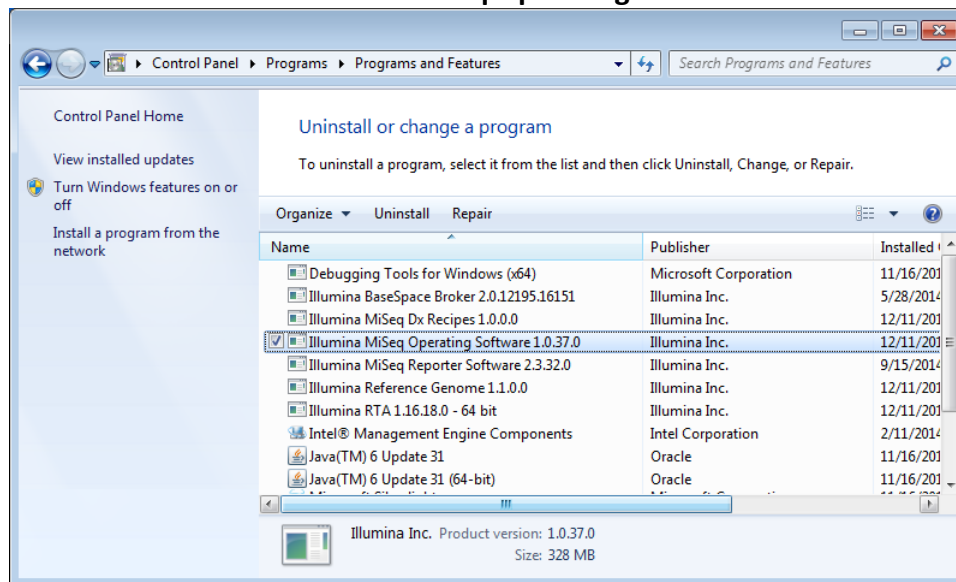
Control Panel ▸ Programs ▸ Programs and Features

Search Programs and Features

Control Panel Home

View installed updates

Turn Windows features on or off

Install a program from the network

Uninstall or change a program

To uninstall a program, select it from the list and then click Uninstall, Change, or Repair.

Organize ▾ Uninstall Repair

| Name | Publisher | Installed |
|---|---|---|
| Debugging Tools for Windows (x64) | Microsoft Corporation | 11/16/201 |
| Illumina BaseSpace Broker 2.0.12195.16151 | Illumina Inc. | 5/28/2014 |
| Illumina MiSeq Dx Recipes 1.0.0.0 | Illumina Inc. | 12/11/201 |
| Illumina MiSeq Operating Software 1.0.37.0 | Illumina Inc. | 12/11/201 |
| Illumina MiSeq Reporter Software 2.3.32.0 | Illumina Inc. | 9/15/2014 |
| Illumina Reference Genome 1.1.0.0 | Illumina Inc. | 12/11/201 |
| Illumina RTA 1.16.18.0 - 64 bit | Illumina Inc. | 12/11/201 |
| Intel® Management Engine Components | Intel Corporation | 2/11/2014 |
| Java(TM) 6 Update 31 | Oracle | 11/16/201 |
| Java(TM) 6 Update 31 (64-bit) | Oracle | 11/16/201 |
| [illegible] | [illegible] | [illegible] |

Illumina Inc. Product version: 1.0.37.0
Size: 328 MB